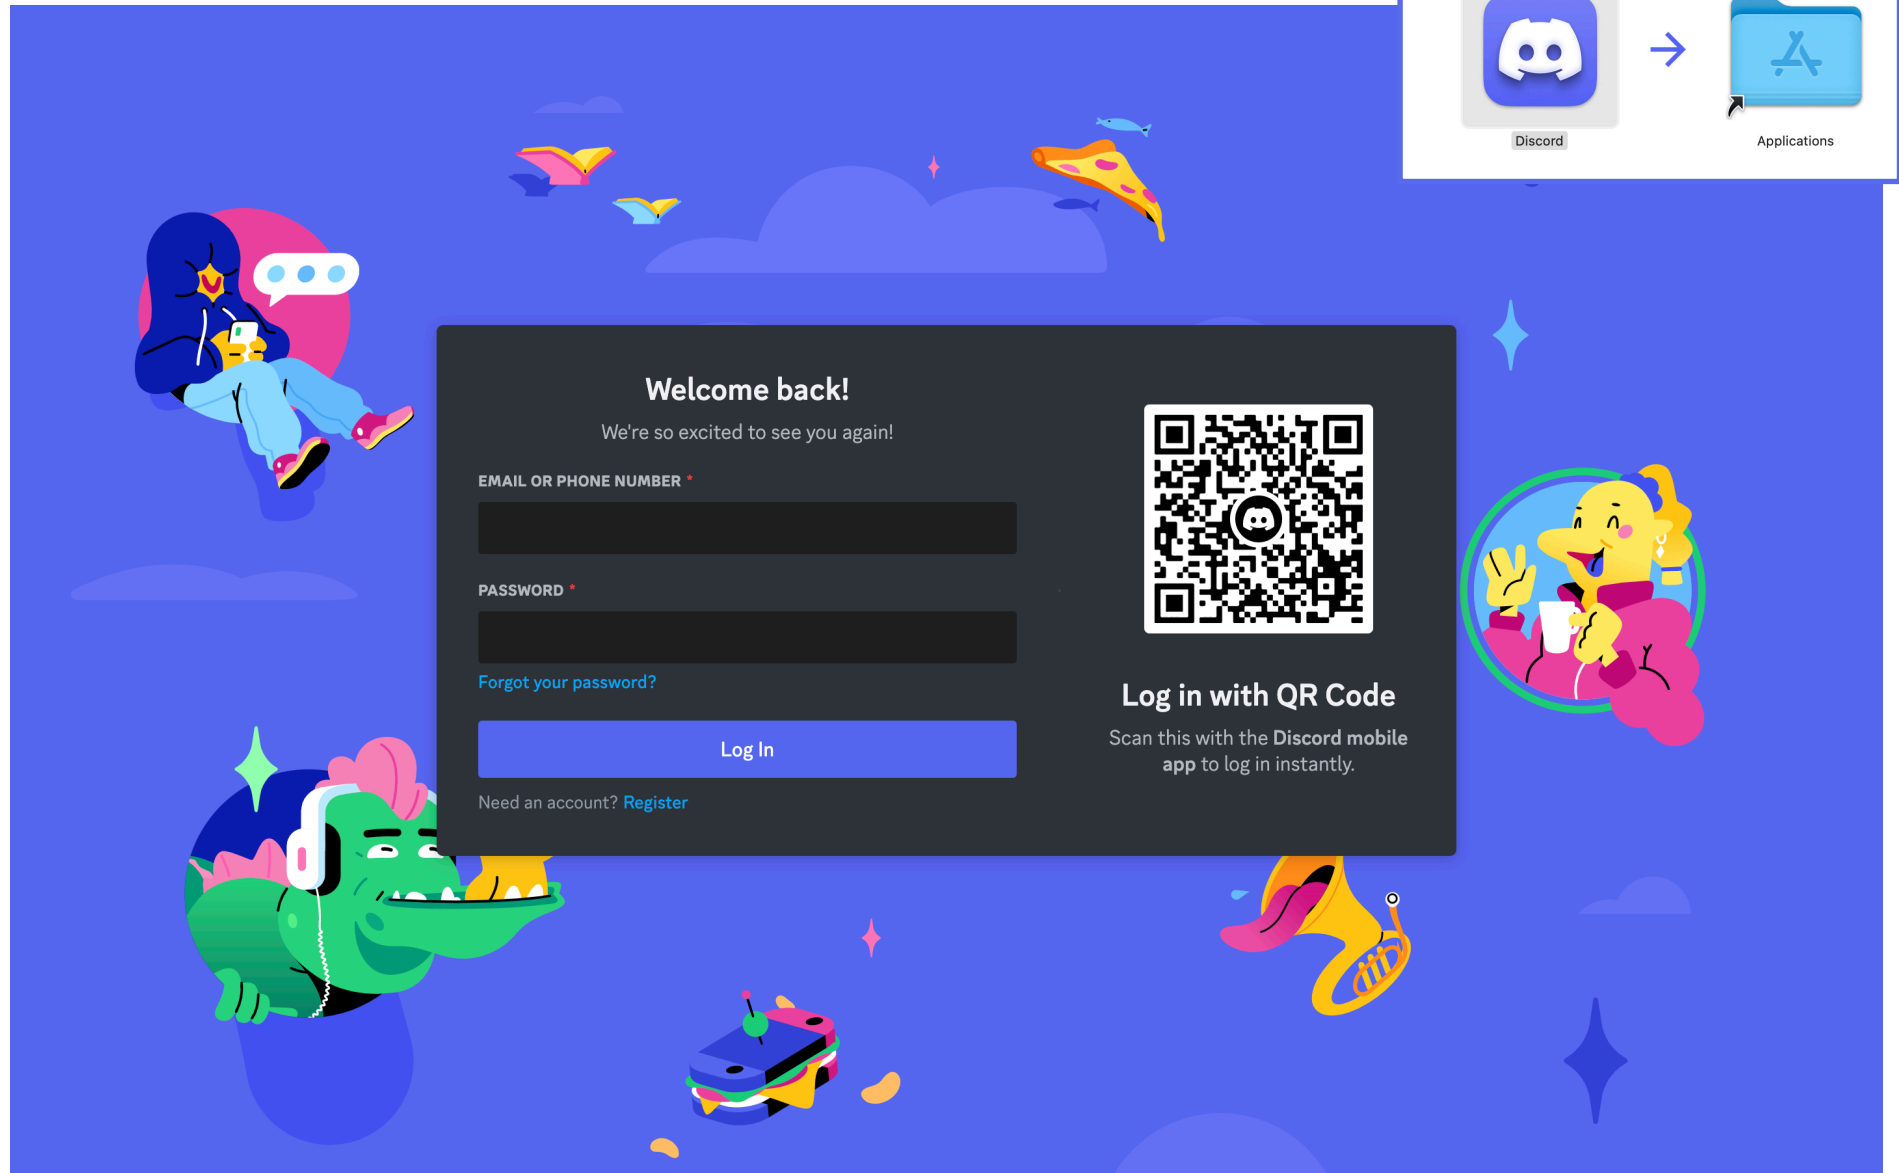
Discord

Applications

Welcome back!

We're so excited to see you again!

EMAIL OR PHONE NUMBER *

PASSWORD *

Forgot your password?

Log In

Need an account? Register

Log in with QR Code

Scan this with the Discord mobile app to log in instantly.